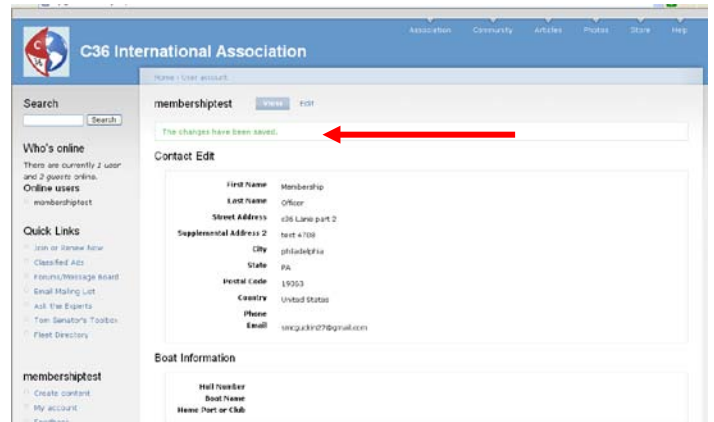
C36 International Association

Association Community Articles Photos Store Help

Home › User account

Search

Search

Who's online

There are currently 1 user and 2 guests online.

Online users

membershiptest

Quick Links

Join or Renew Now

Classified Ads

Forums/Message Board

Email Mailing List

Ask the Experts

Tom Senator's Toolbox

Fleet Directory

membershiptest

Create content

My account

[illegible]

membershiptest

View Edit

The changes have been saved.

Contact Edit

| | |
|---|---|
| First Name | Membership |
| Last Name | Officer |
| Street Address | c36 Lane part 2 |
| Supplemental Address 2 | test 4708 |
| City | philadelphia |
| State | PA |
| Postal Code | 19353 |
| Country | United States |
| Phone | |
| Email | smcguckin27@gmail.com |

Boat Information

| | |
|---|---|
| Hull Number | |
| Boat Name | |
| Home Port or Club | |